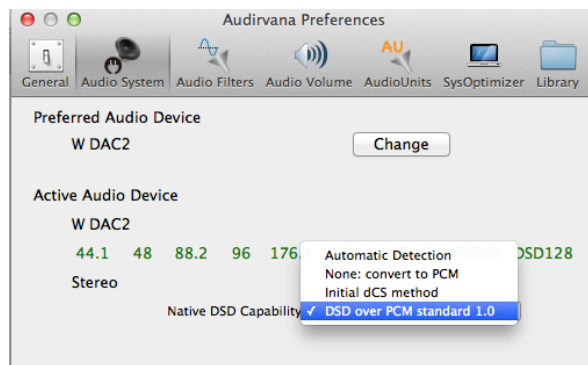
Audirvana Preferences

General | Audio System | Audio Filters | Audio Volume | AU AudioUnits | SysOptimizer | Library

Preferred Audio Device

W DAC2

Change

Active Audio Device

W DAC2

44.1 48 88.2 96 176. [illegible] DSD128

Stereo

Native DSD Capability

Automatic Detection
None: convert to PCM
Initial dCS method
✓ DSD over PCM standard 1.0